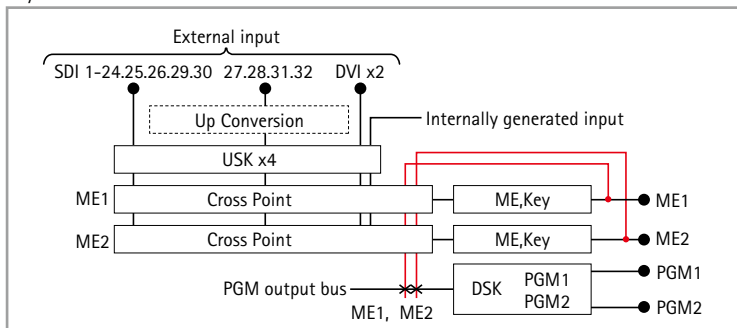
External input

SDI 1-24.25.26.29.30

27.28.31.32

DVI x2

Up Conversion

Internally generated input

USK x4

ME1

Cross Point

ME,Key

ME1

ME2

Cross Point

ME,Key

ME2

PGM output bus

DSK

PGM1

PGM2

PGM1

PGM2

ME1, ME2